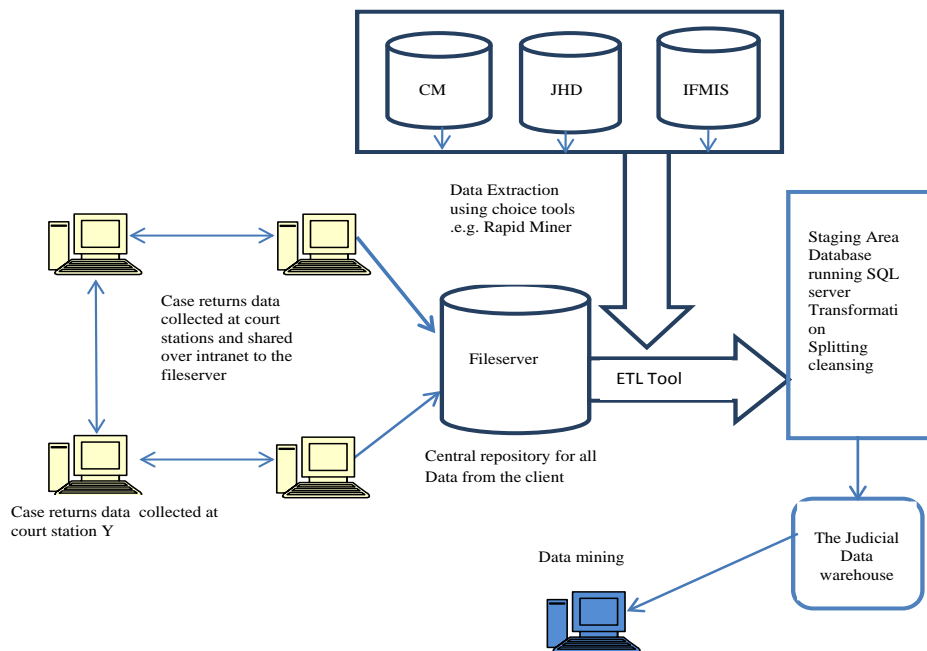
CM

JHD

IFMIS

Data Extraction using choice tools .e.g. Rapid Miner

Staging Area Database running SQL server Transformation Splitting cleansing

Case returns data collected at court stations and shared over intranet to the fileserver

Fileserver

ETL Tool

Central repository for all Data from the client

Case returns data collected at court station Y

The Judicial Data warehouse

Data mining